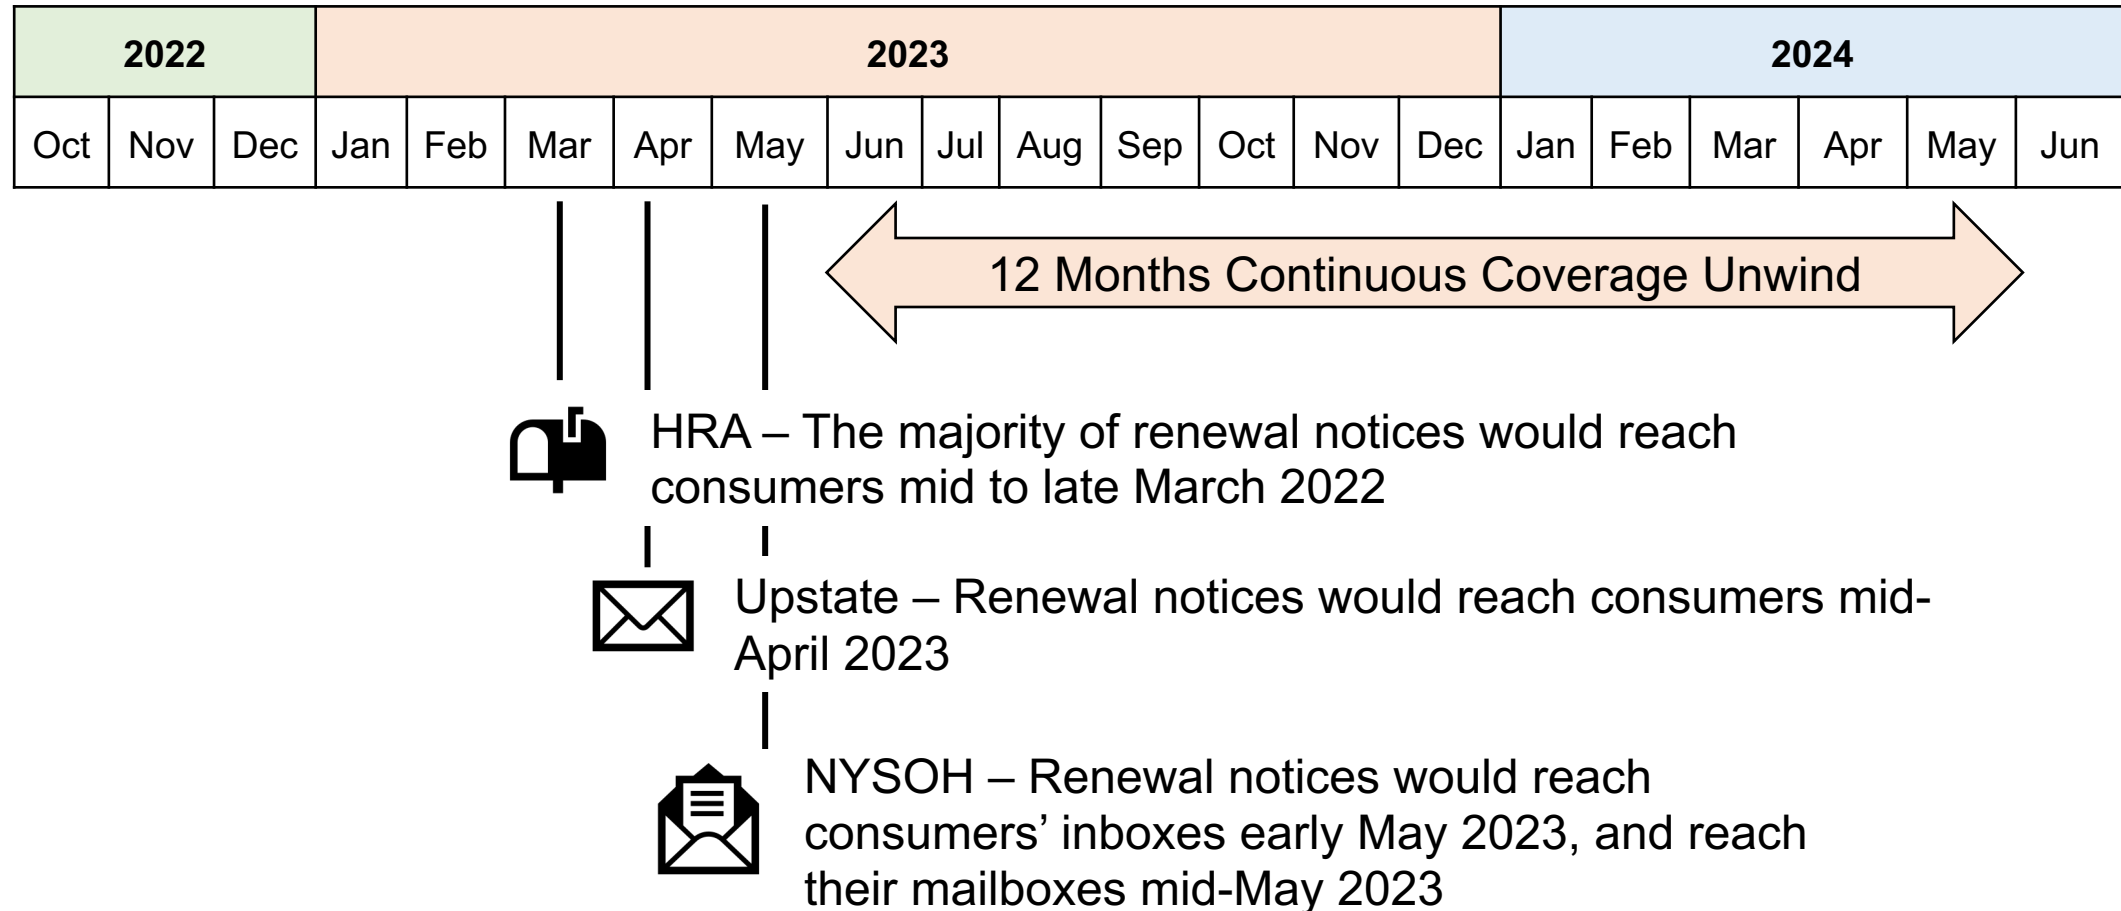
| 2022 | | | 2023 | | | | | | | | | | | | 2024 | | | | | |
|---|---|---|---|---|---|---|---|---|---|---|---|---|---|---|---|---|---|---|---|---|
| Oct | Nov | Dec | Jan | Feb | Mar | Apr | May | Jun | Jul | Aug | Sep | Oct | Nov | Dec | Jan | Feb | Mar | Apr | May | Jun |

12 Months Continuous Coverage Unwind

HRA – The majority of renewal notices would reach consumers mid to late March 2022

Upstate – Renewal notices would reach consumers mid-April 2023

NYSOH – Renewal notices would reach consumers' inboxes early May 2023, and reach their mailboxes mid-May 2023